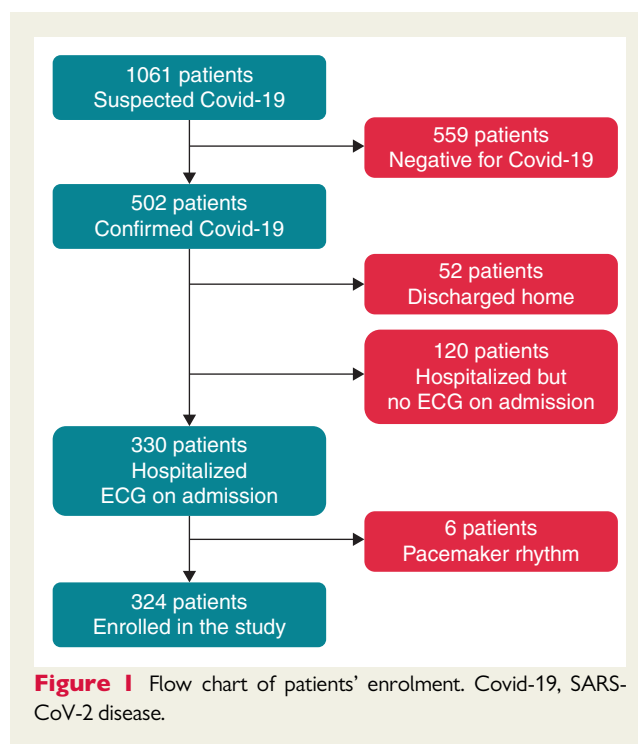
1061 patients
Suspected Covid-19

559 patients
Negative for Covid-19

502 patients
Confirmed Covid-19

52 patients
Discharged home

120 patients
Hospitalized but
no ECG on admission

330 patients
Hospitalized
ECG on admission

6 patients
Pacemaker rhythm

324 patients
Enrolled in the study

**Figure 1** Flow chart of patients' enrolment. Covid-19, SARS-CoV-2 disease.